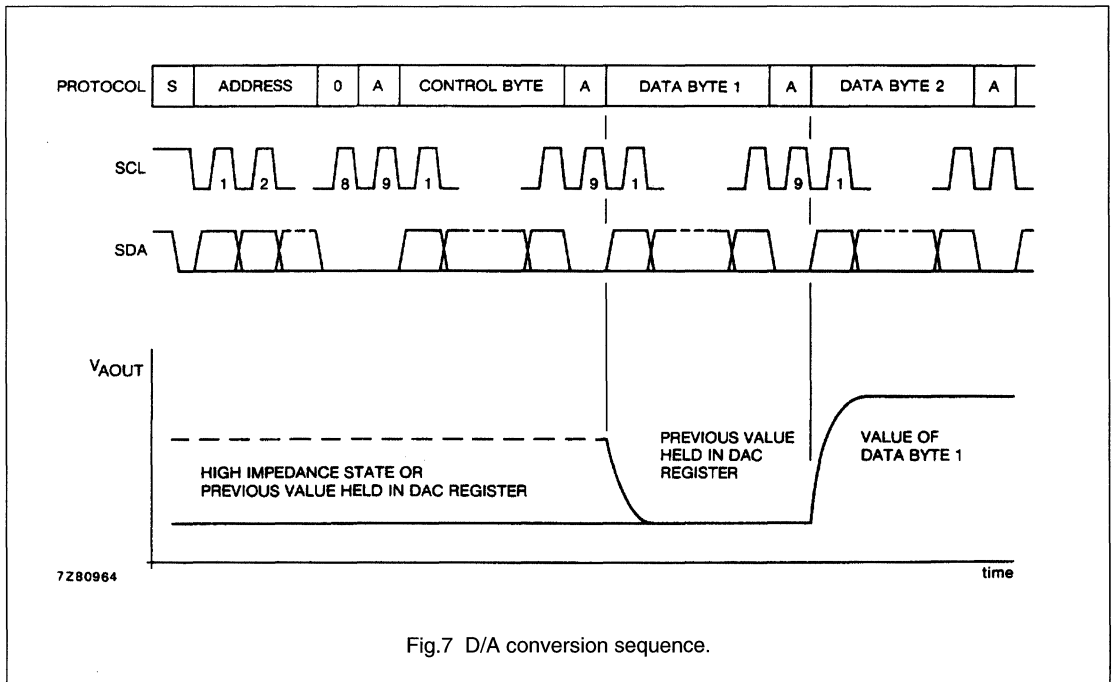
| PROTOCOL | S | ADDRESS | 0 | A | CONTROL BYTE | A | DATA BYTE 1 | A | DATA BYTE 2 | A |
|---|---|---|---|---|---|---|---|---|---|---|

SCL

1 2 8 9 1 9 1 9 1

SDA

$V_{AOUT}$

HIGH IMPEDANCE STATE OR PREVIOUS VALUE HELD IN DAC REGISTER

PREVIOUS VALUE HELD IN DAC REGISTER

VALUE OF DATA BYTE 1

7Z80964

time

Fig.7 D/A conversion sequence.